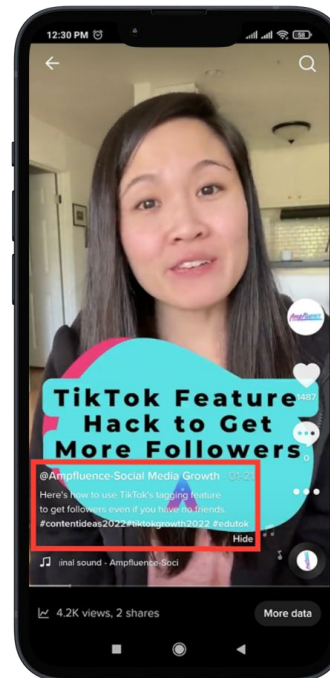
12:30 PM

TikTok Feature Hack to Get More Followers

Ampfluence

1487

@Ampfluence-Social Media Growth · 01-27

Here's how to use TikTok's tagging feature to get followers even if you have no friends. #contentideas2022 #tiktokgrowth2022 #edutok

Hide

inal sound - Ampfluence-Soci

4.2K views, 2 shares

More data